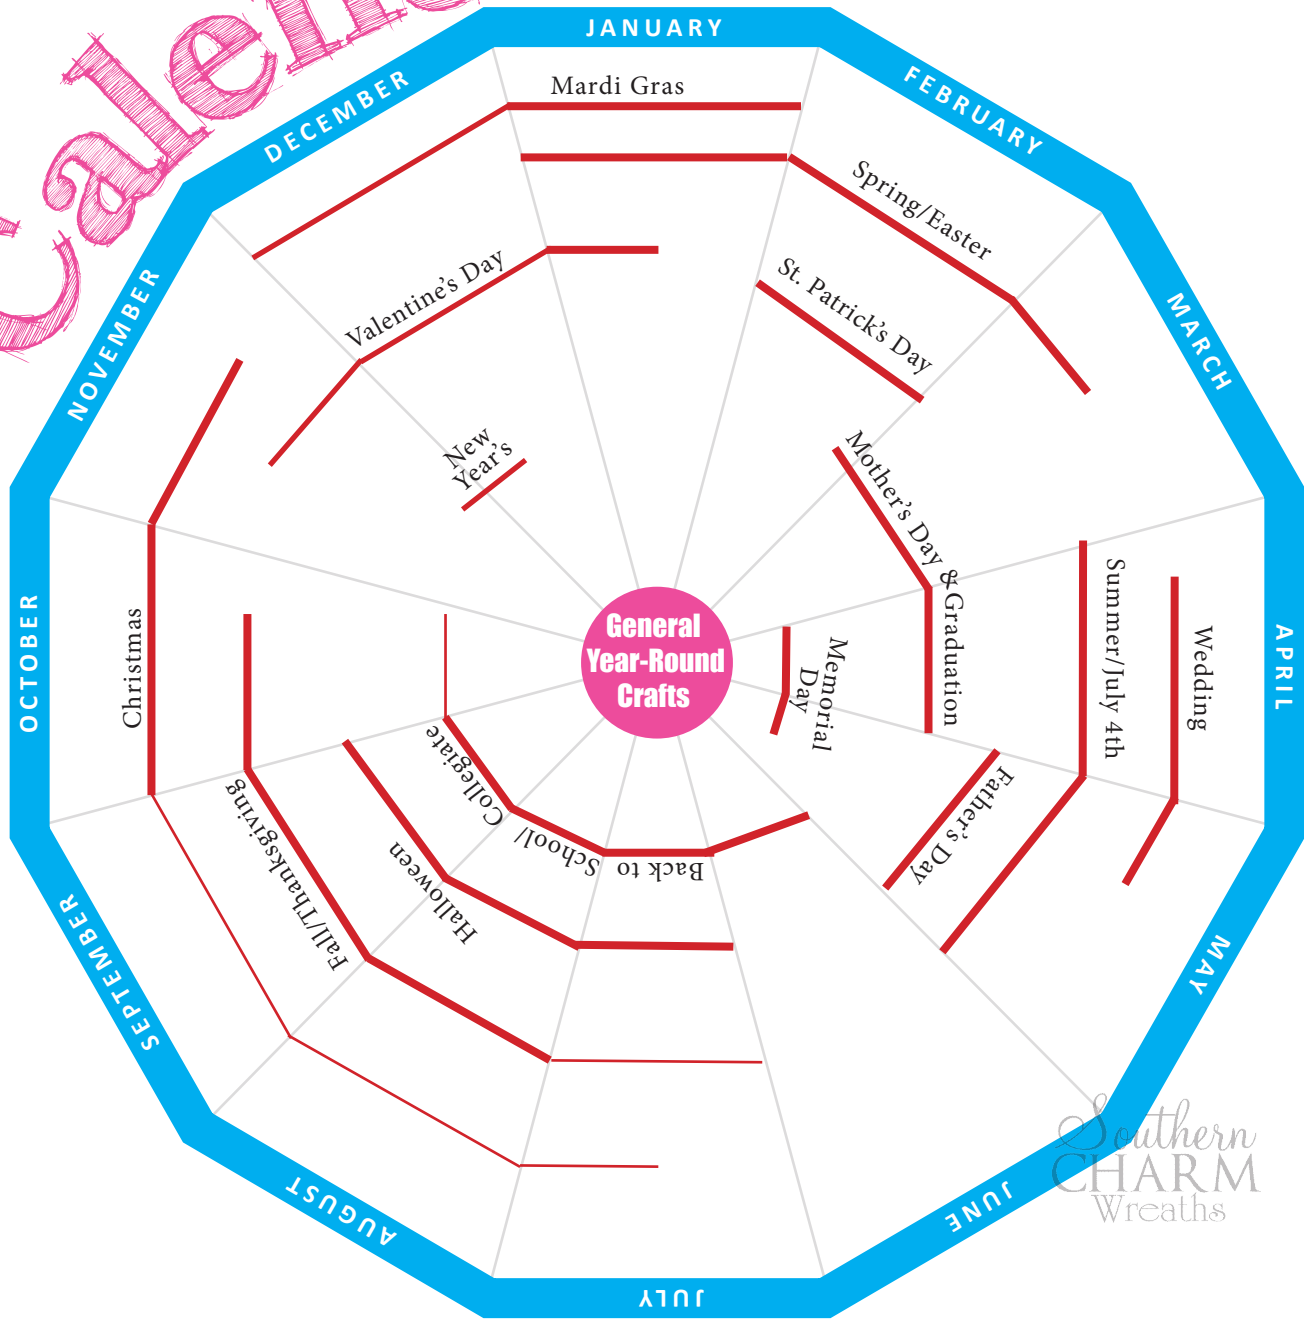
Calend

JANUARY
FEBRUARY
MARCH
APRIL
MAY
JUNE
JULY
AUGUST
SEPTEMBER
OCTOBER
NOVEMBER
DECEMBER

Mardi Gras
Spring/Easter
St. Patrick's Day
Valentine's Day
New Year's
Mother's Day & Graduation
Summer/July 4th
Wedding
Memorial Day
Father's Day
Christmas
Fall/Thanksgiving
Halloween
Collegiate
Back to School/

General Year-Round Crafts

Southern CHARM Wreaths